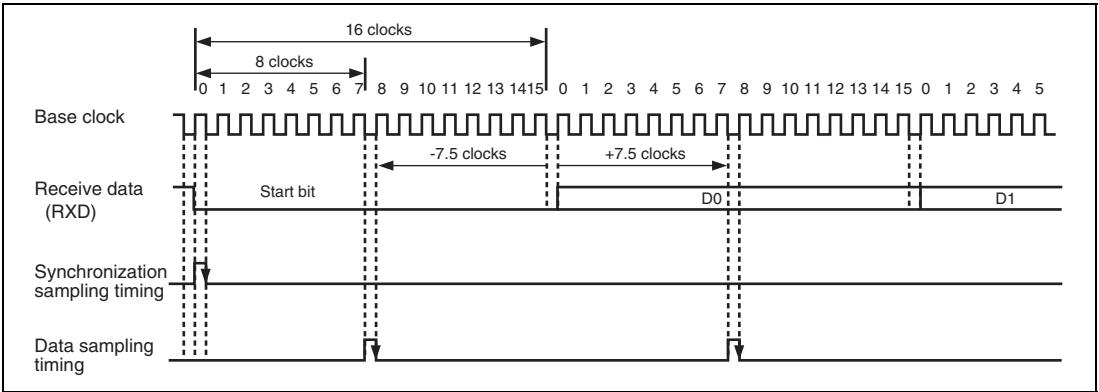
16 clocks

8 clocks

0 1 2 3 4 5 6 7 8 9 10 11 12 13 14 15 0 1 2 3 4 5 6 7 8 9 10 11 12 13 14 15 0 1 2 3 4 5

Base clock

-7.5 clocks

+7.5 clocks

Receive data (RXD)

Start bit

D0

D1

Synchronization sampling timing

Data sampling timing